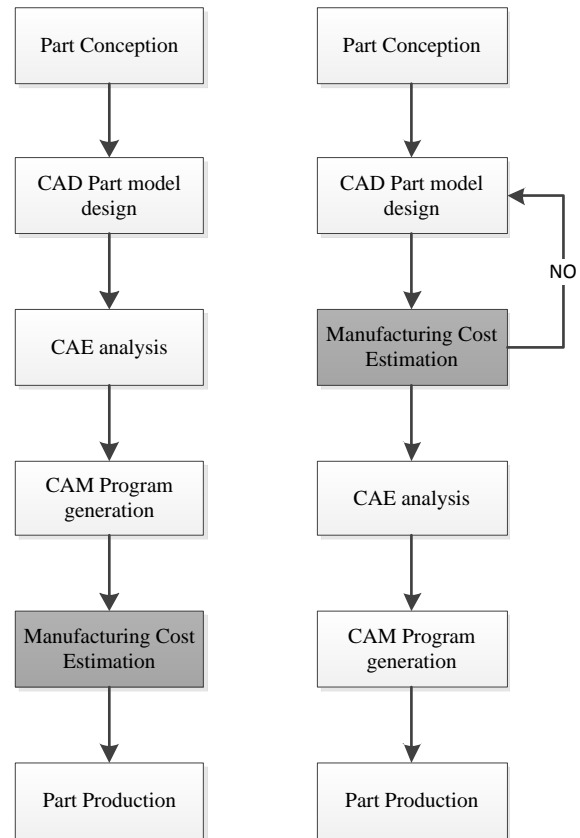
Part Conception

CAD Part model design

CAE analysis

CAM Program generation

Manufacturing Cost Estimation

Part Production

Part Conception

CAD Part model design

NO

Manufacturing Cost Estimation

CAE analysis

CAM Program generation

Part Production